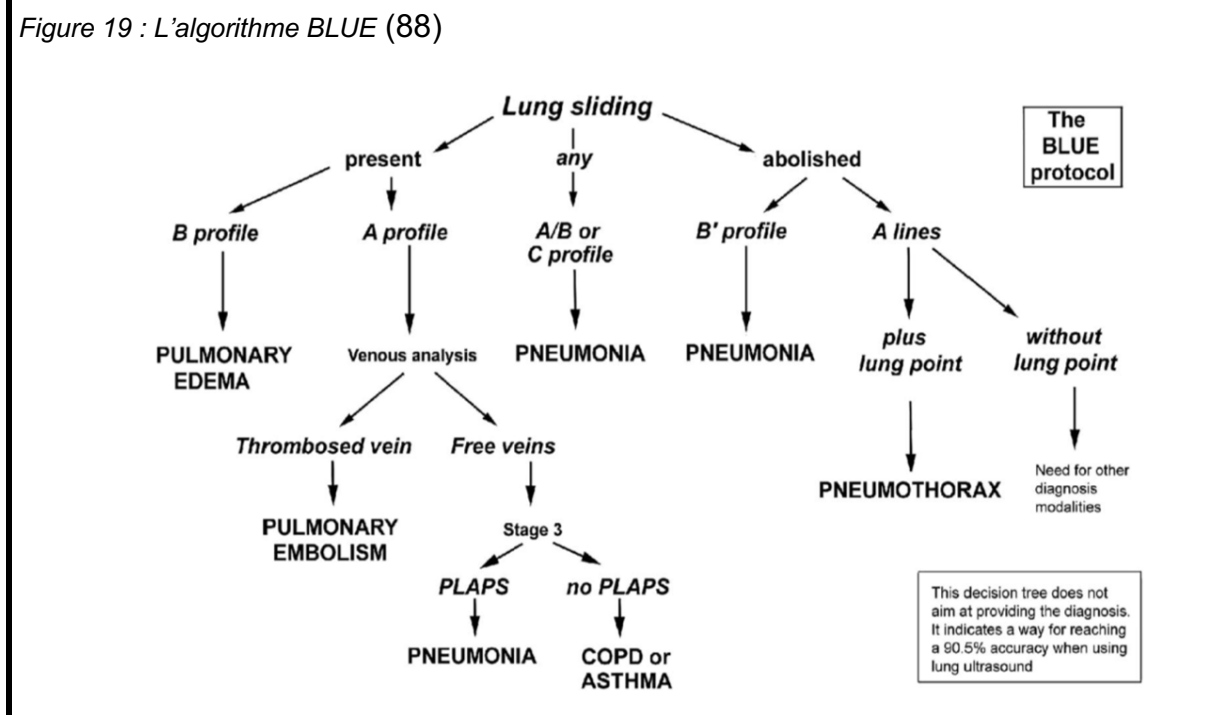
Figure 19 : L'algorithme BLUE (88)

Lung sliding

The BLUE protocol

present

any

abolished

B profile

A profile

A/B or C profile

B' profile

A lines

PULMONARY EDEMA

Venous analysis

PNEUMONIA

PNEUMONIA

plus lung point

without lung point

Thrombosed vein

Free veins

PNEUMOTHORAX

Need for other diagnosis modalities

PULMONARY EMBOLISM

Stage 3

PLAPS

no PLAPS

PNEUMONIA

COPD or ASTHMA

This decision tree does not aim at providing the diagnosis. It indicates a way for reaching a 90.5% accuracy when using lung ultrasound